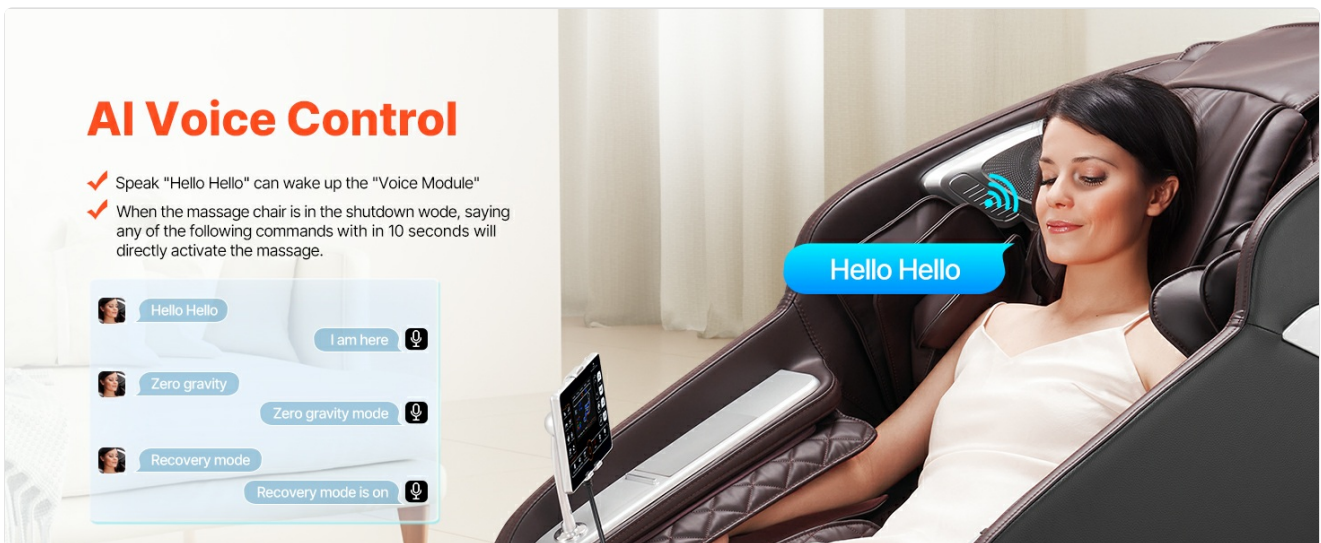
AI Voice Control

Speak "Hello Hello" can wake up the "Voice Module"

When the massage chair is in the shutdown wode, saying any of the following commands with in 10 seconds will directly activate the massage.

Hello Hello

I am here

Zero gravity

Zero gravity mode

Recovery mode

Recovery mode is on

Hello Hello